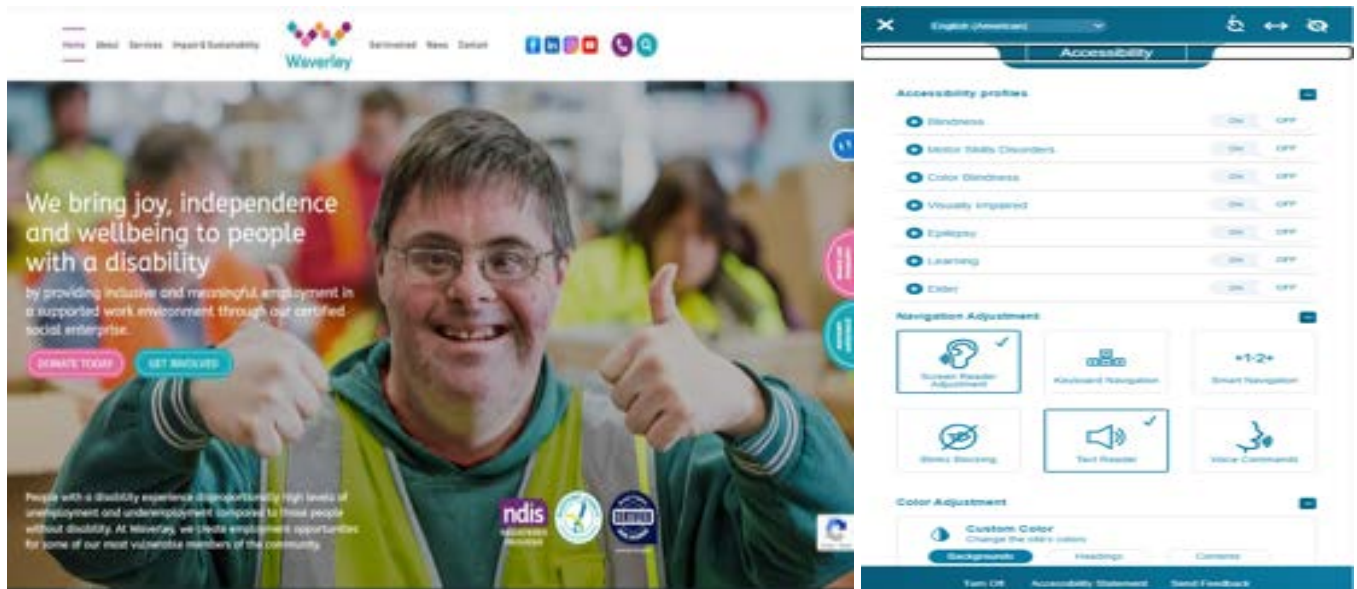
Home About Services Impact & Sustainability

Waverley

Get involved News Contact

We bring joy, independence and wellbeing to people with a disability

by providing inclusive and meaningful employment in a supported work environment through our certified social enterprise.

DONATE TODAY

GET INVOLVED

People with a disability experience disproportionately high levels of unemployment and underemployment compared to those people without disability. At Waverley, we create employment opportunities for some of our most vulnerable members of the community.

ndis REGISTERED PROVIDER

English (American)

Accessibility

Accessibility profiles

Blindness ON OFF

Motor Skills Disorders ON OFF

Color Blindness ON OFF

Visually Impaired ON OFF

Epilepsy ON OFF

Learning ON OFF

Elder ON OFF

Navigation Adjustment

Screen Reader Adjustment

Keyboard Navigation

Smart Navigation

Blinks Blocking

Text Reader

Voice Commands

Color Adjustment

Custom Color
Change the site's colors

Backgrounds Headings Contents

Turn Off Accessibility Statement Send Feedback